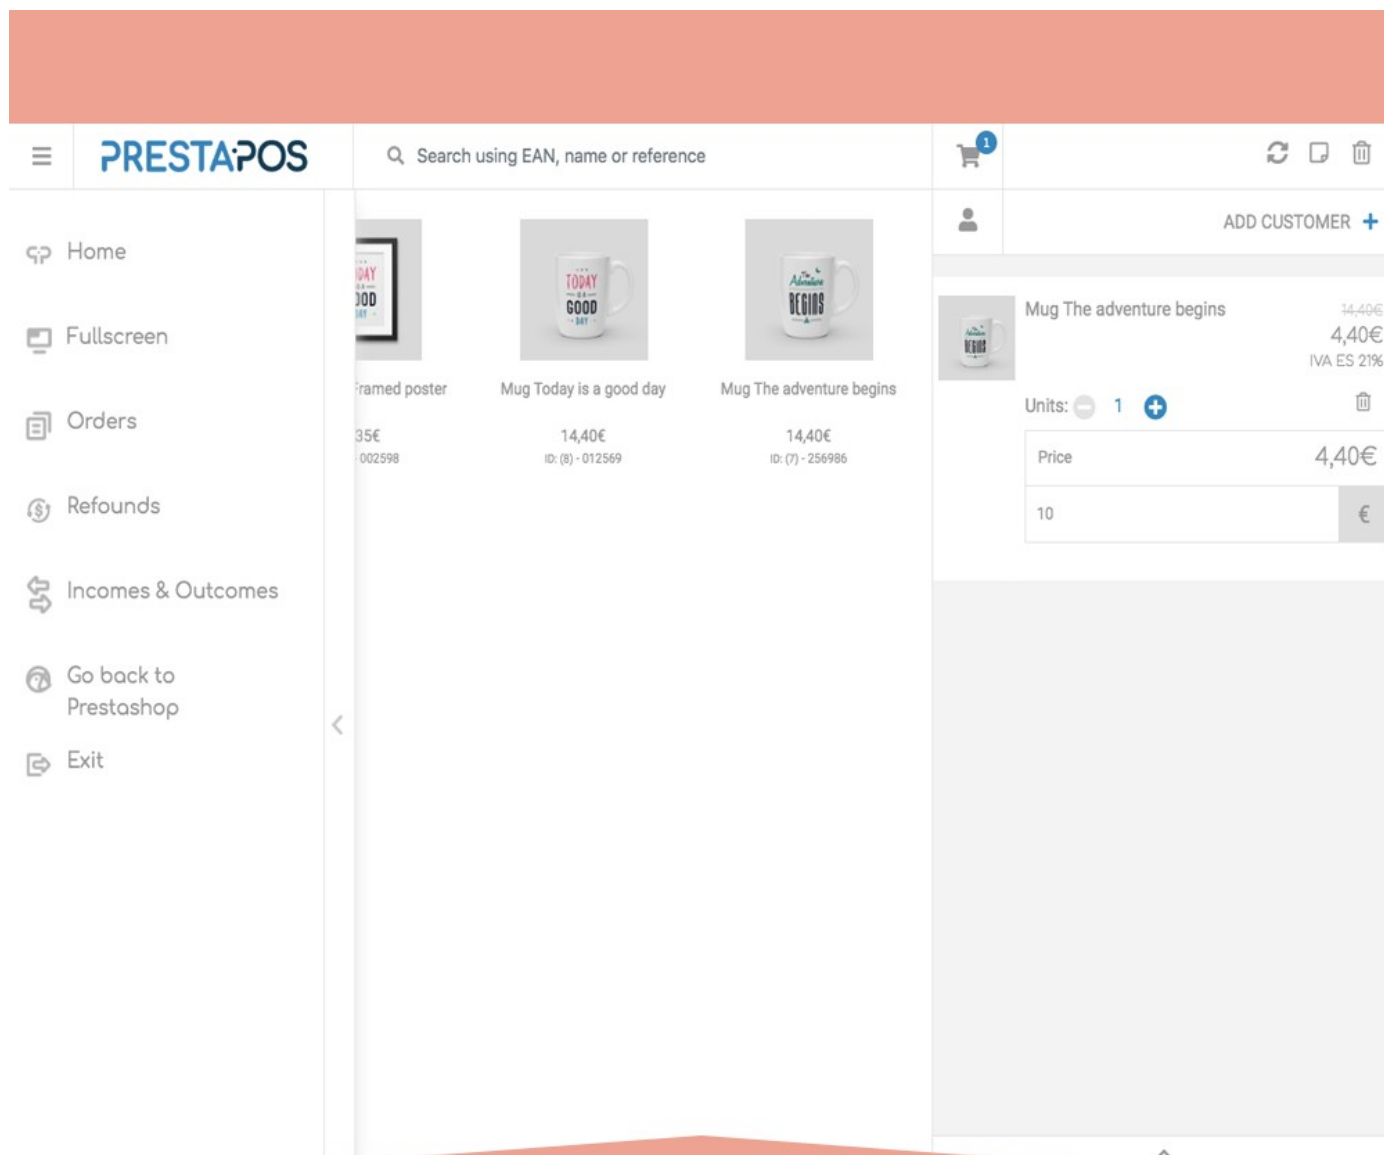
PRESTAPOS

Search using EAN, name or reference

1

Home

Fullscreen

Orders

Refounds

Incomes & Outcomes

Go back to Prestashop

Exit

ramed poster
35€
002598

Mug Today is a good day
14,40€
ID: (8) - 012569

Mug The adventure begins
14,40€
ID: (7) - 256986

ADD CUSTOMER +

Mug The adventure begins
14,40€
4,40€
IVA ES 21%

Units: 1

Price 4,40€

10 €